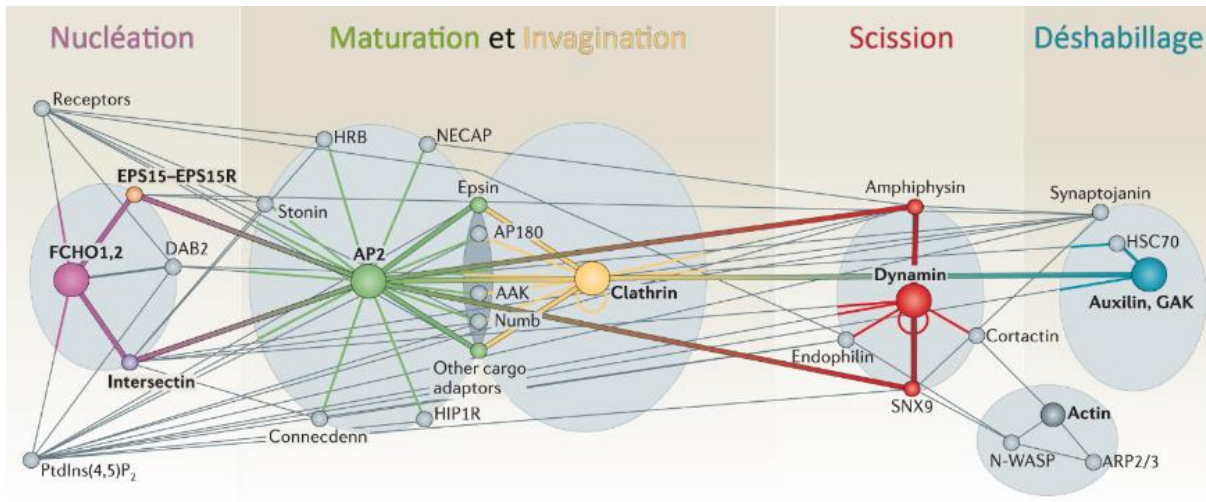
Nucléation

Maturation et Invagination

Scission

Déshabillage

Receptors

HRB

NECAP

EPS15–EPS15R

Stonin

FCHO1,2

DAB2

AP2

Epsin

AP180

AAK

Numb

Clathrin

Other cargo adaptors

Intersectin

HIP1R

Connecdenn

PtdIns(4,5)$P_2$

Amphiphysin

Dynamin

Endophilin

Cortactin

SNX9

Synaptojanin

HSC70

Auxilin, GAK

Actin

N-WASP

ARP2/3